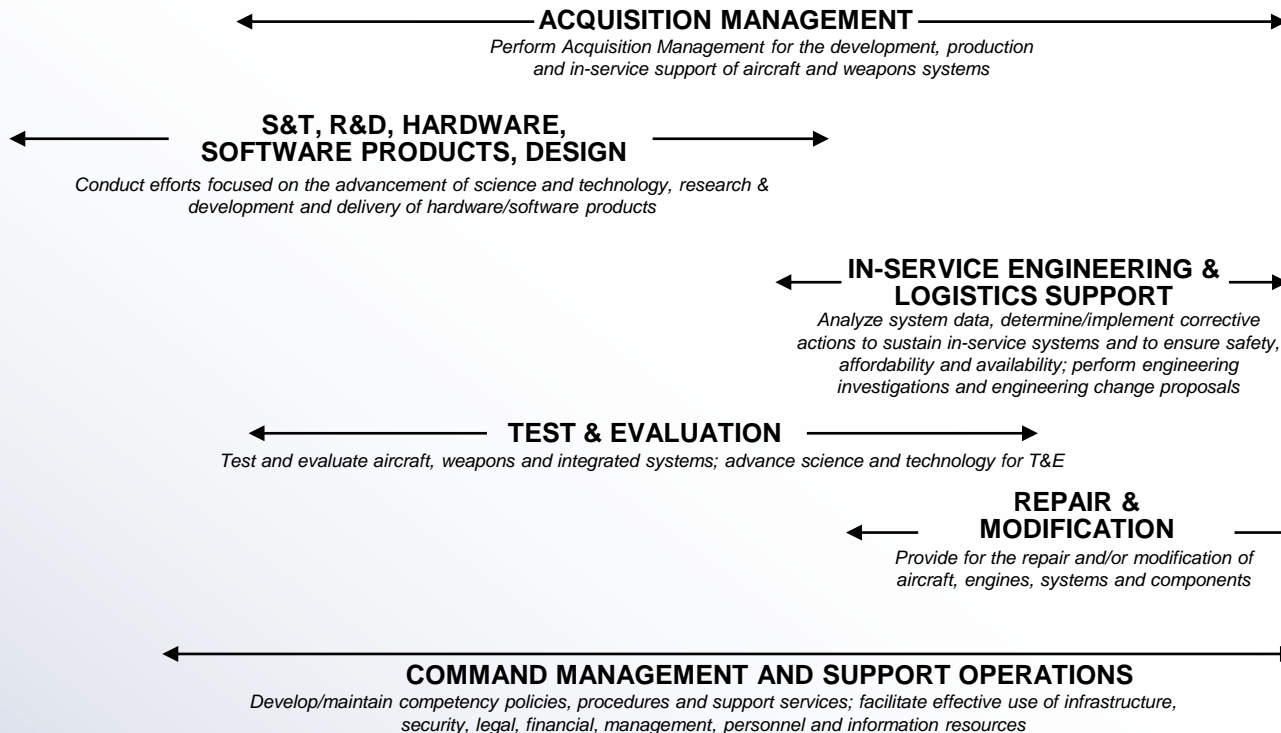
ACQUISITION MANAGEMENT

Perform Acquisition Management for the development, production and in-service support of aircraft and weapons systems

S&T, R&D, HARDWARE, SOFTWARE PRODUCTS, DESIGN

Conduct efforts focused on the advancement of science and technology, research & development and delivery of hardware/software products

IN-SERVICE ENGINEERING & LOGISTICS SUPPORT

Analyze system data, determine/implement corrective actions to sustain in-service systems and to ensure safety, affordability and availability; perform engineering investigations and engineering change proposals

TEST & EVALUATION

Test and evaluate aircraft, weapons and integrated systems; advance science and technology for T&E

REPAIR & MODIFICATION

Provide for the repair and/or modification of aircraft, engines, systems and components

COMMAND MANAGEMENT AND SUPPORT OPERATIONS

Develop/maintain competency policies, procedures and support services; facilitate effective use of infrastructure, security, legal, financial, management, personnel and information resources